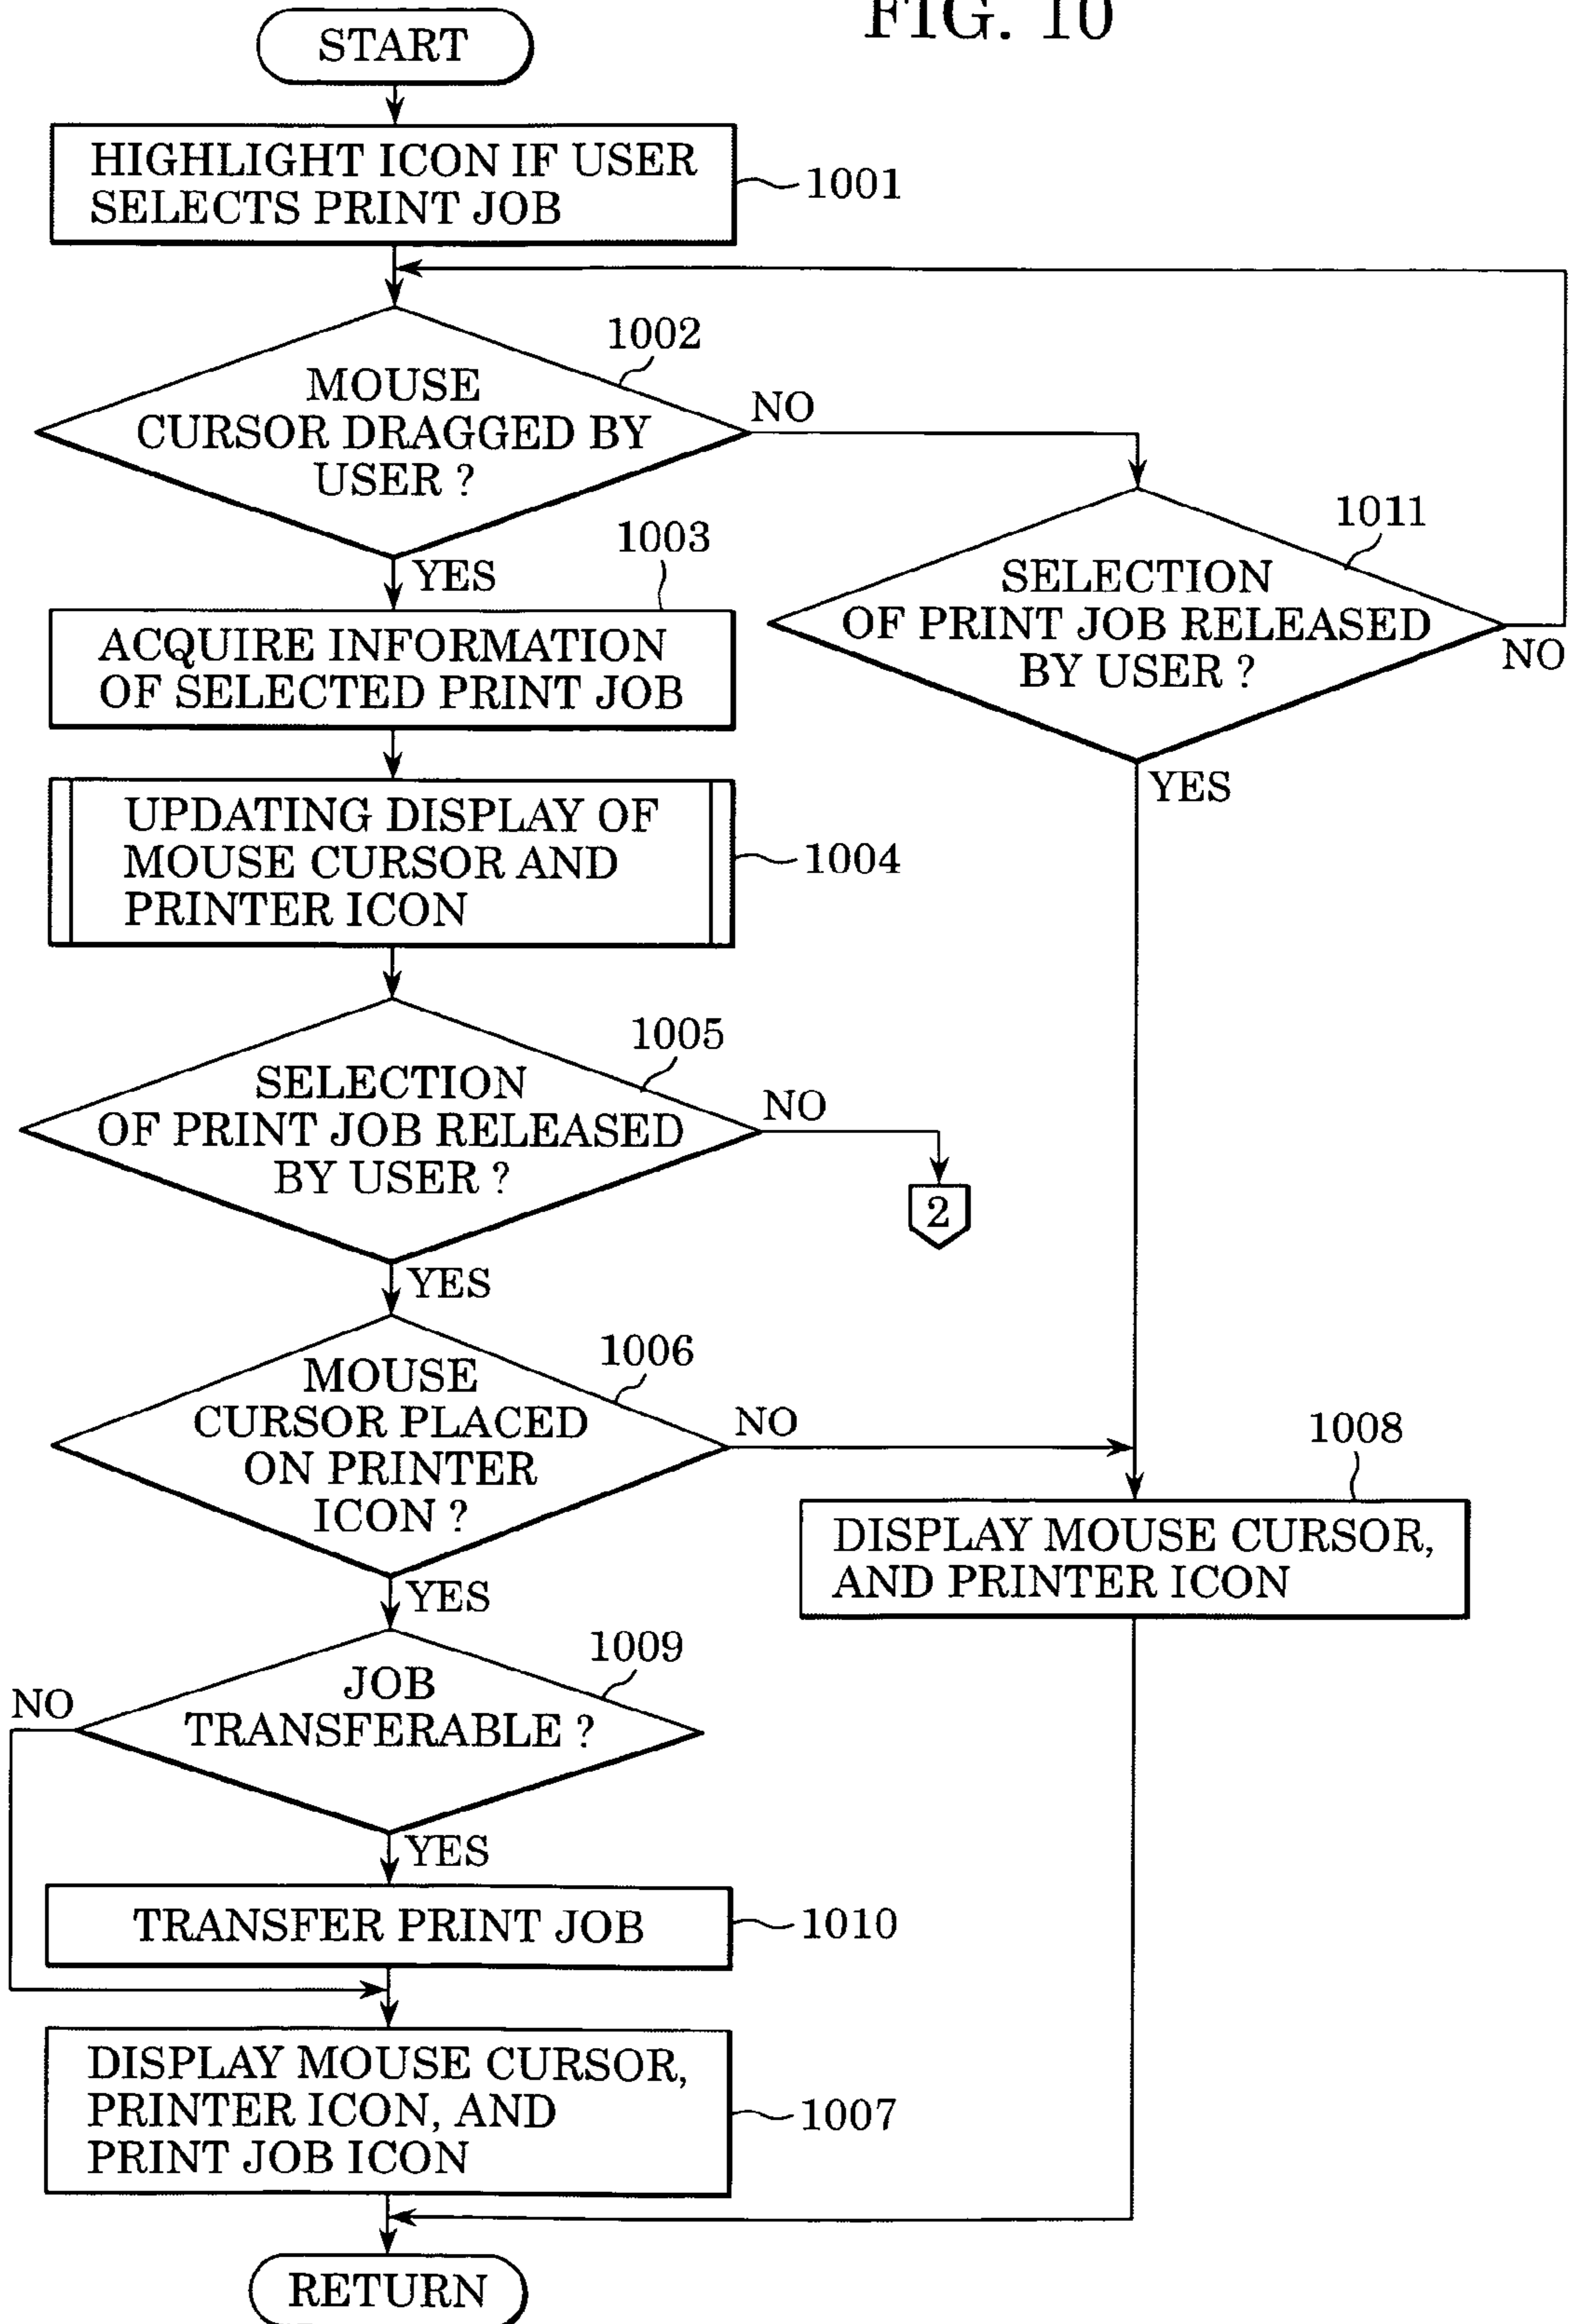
FIG. 10

START

HIGHLIGHT ICON IF USER SELECTS PRINT JOB

1001

1002

MOUSE CURSOR DRAGGED BY USER ?

NO

YES

1003

ACQUIRE INFORMATION OF SELECTED PRINT JOB

UPDATING DISPLAY OF MOUSE CURSOR AND PRINTER ICON

1004

1005

SELECTION OF PRINT JOB RELEASED BY USER ?

NO

2

YES

1006

MOUSE CURSOR PLACED ON PRINTER ICON ?

NO

YES

1009

JOB TRANSFERABLE ?

NO

YES

TRANSFER PRINT JOB

1010

DISPLAY MOUSE CURSOR, PRINTER ICON, AND PRINT JOB ICON

1007

RETURN

1011

SELECTION OF PRINT JOB RELEASED BY USER ?

NO

YES

1008

DISPLAY MOUSE CURSOR, AND PRINTER ICON